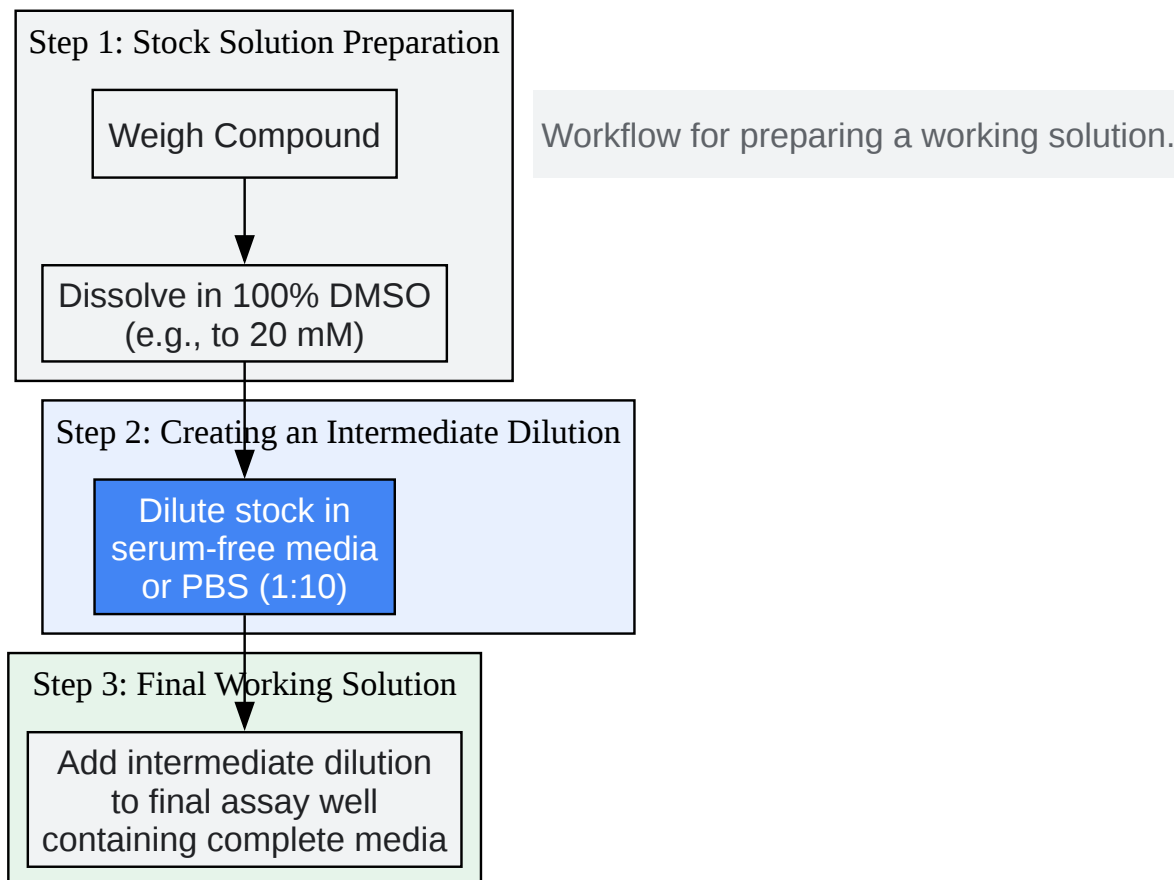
Step 1: Stock Solution Preparation

Weigh Compound

Dissolve in 100% DMSO (e.g., to 20 mM)

Workflow for preparing a working solution.

Step 2: Creating an Intermediate Dilution

Dilute stock in serum-free media or PBS (1:10)

Step 3: Final Working Solution

Add intermediate dilution to final assay well containing complete media